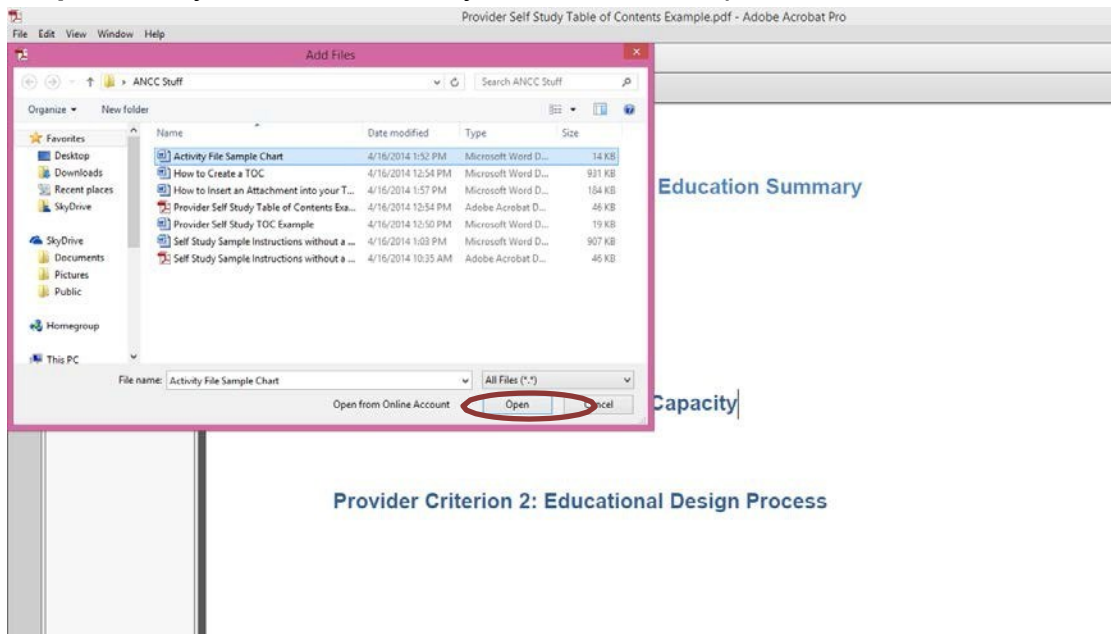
Provider Self Study Table of Contents Example.pdf - Adobe Acrobat Pro

File Edit View Window Help

Add Files

ANCC Stuff

Search ANCC Stuff

Organize ▾ New folder

Favorites
Desktop
Downloads
Recent places
SkyDrive

SkyDrive
Documents
Pictures
Public

Homegroup

This PC

| Name | Date modified | Type | Size |
|---|---|---|---|
| Activity File Sample Chart | 4/16/2014 1:52 PM | Microsoft Word D... | 14 KB |
| How to Create a TOC | 4/16/2014 12:54 PM | Microsoft Word D... | 931 KB |
| How to Insert an Attachment into your T... | 4/16/2014 1:57 PM | Microsoft Word D... | 184 KB |
| Provider Self Study Table of Contents Exa... | 4/16/2014 12:54 PM | Adobe Acrobat D... | 46 KB |
| Provider Self Study TOC Example | 4/16/2014 12:50 PM | Microsoft Word D... | 19 KB |
| Self Study Sample Instructions without a ... | 4/16/2014 1:03 PM | Microsoft Word D... | 907 KB |
| Self Study Sample Instructions without a ... | 4/16/2014 10:35 AM | Adobe Acrobat D... | 46 KB |

File name: Activity File Sample Chart

All Files (*.*)

Open from Online Account

Open

Cancel

Education Summary

Capacity

Provider Criterion 2: Educational Design Process